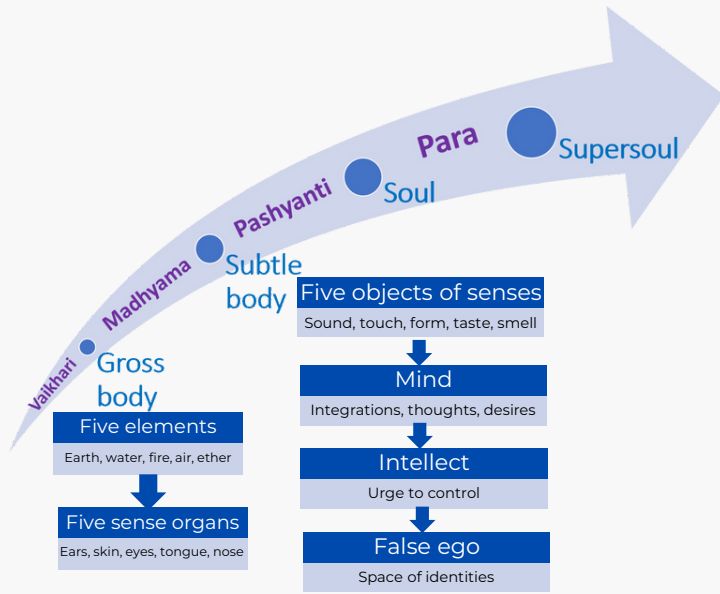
Vaikhari
Madhyama
Pashyanti
Para

Gross body
Subtle body
Soul
Supersoul

Five elements
Earth, water, fire, air, ether

Five sense organs
Ears, skin, eyes, tongue, nose

Five objects of senses
Sound, touch, form, taste, smell

Mind
Integrations, thoughts, desires

Intellect
Urge to control

False ego
Space of identities